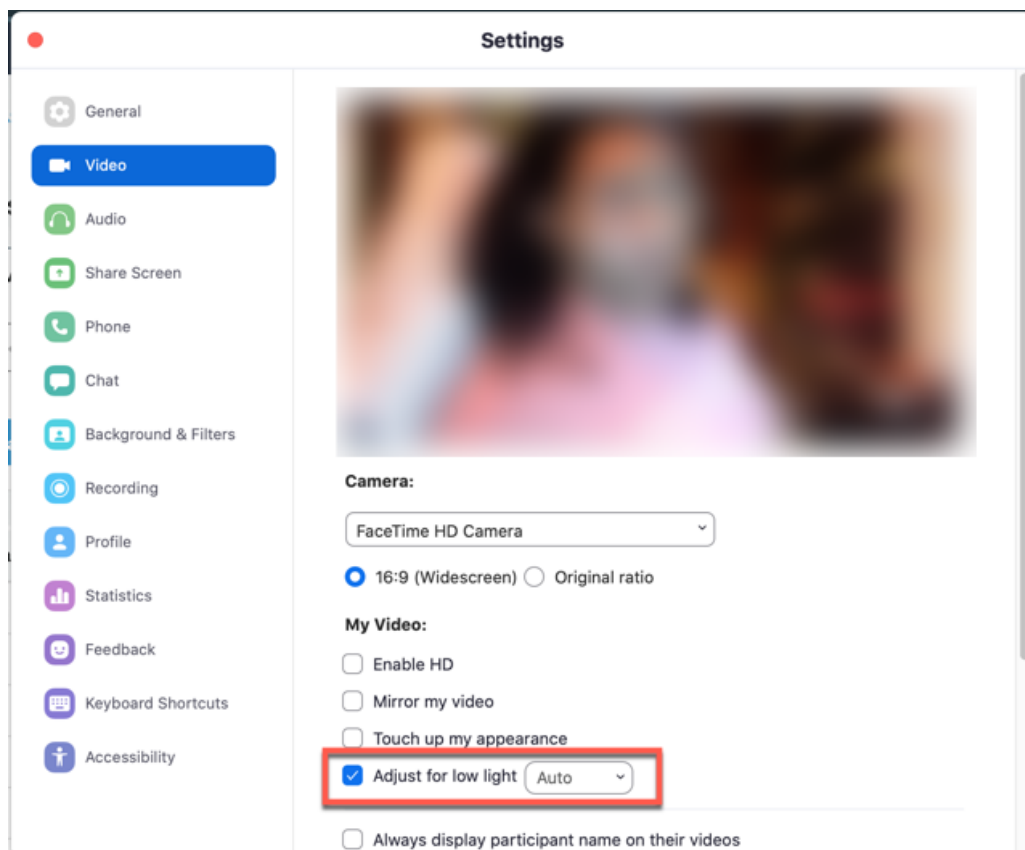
Settings

General
Video
Audio
Share Screen
Phone
Chat
Background & Filters
Recording
Profile
Statistics
Feedback
Keyboard Shortcuts
Accessibility

Camera:

FaceTime HD Camera

16:9 (Widescreen) Original ratio

My Video:

Enable HD

Mirror my video

Touch up my appearance

Adjust for low light Auto

Always display participant name on their videos